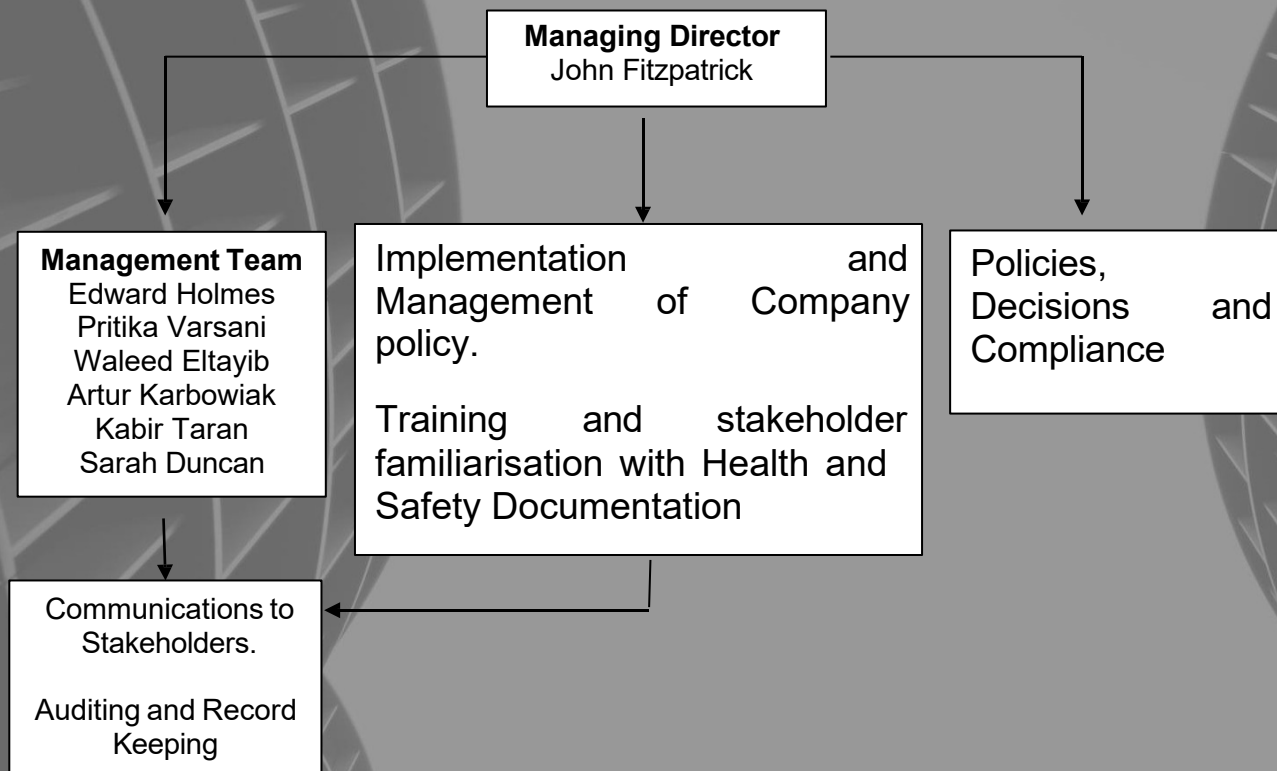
**Managing Director**
John Fitzpatrick

**Management Team**
Edward Holmes
Pritika Varsani
Waleed Eltayib
Artur Karbowiak
Kabir Taran
Sarah Duncan

Implementation and Management of Company policy.

Training and stakeholder familiarisation with Health and Safety Documentation

Policies, Decisions and Compliance

Communications to Stakeholders.

Auditing and Record Keeping